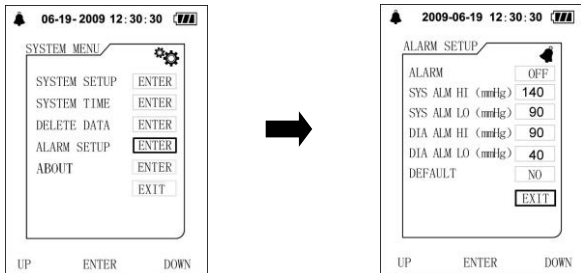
06-19-2009 12:30:30

SYSTEM MENU

SYSTEM SETUP ENTER
SYSTEM TIME ENTER
DELETE DATA ENTER
ALARM SETUP ENTER
ABOUT ENTER
EXIT

UP ENTER DOWN

2009-06-19 12:30:30

ALARM SETUP

ALARM OFF
SYS ALM HI (mmHg) 140
SYS ALM LO (mmHg) 90
DIA ALM HI (mmHg) 90
DIA ALM LO (mmHg) 40
DEFAULT NO
EXIT

UP ENTER DOWN